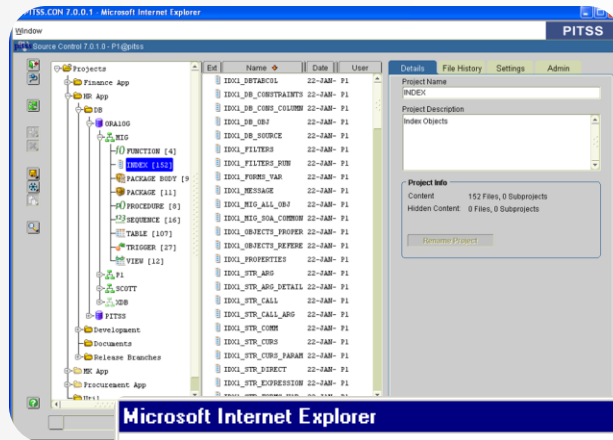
PITSS.CON 7.0.0.1 - Microsoft Internet Explorer

Window

PITSS

Source Control 7.0.1.0 - P1@pitss

Projects
Finance App
HR App
DB
ORA10G
MIG
FUNCTION [4]
INDEX [152]
PACKAGE BODY [9
PACKAGE [11]
PROCEDURE [8]
SEQUENCE [16]
TABLE [107]
TRIGGER [27]
VIEW [12]
P1
SCOTT
XDB
PITSS
Development
Documents
Release Branches
MK App
Procurement App
Util

| Ext | Name | Date | User |
|---|---|---|---|
| | IDX1_DBTABCOL | 22-JAN- | P1 |
| | IDX1_DB_CONSTRAINTS | 22-JAN- | P1 |
| | IDX1_DB_CONS_COLUMN | 22-JAN- | P1 |
| | IDX1_DB_OBJ | 22-JAN- | P1 |
| | IDX1_DB_SOURCE | 22-JAN- | P1 |
| | IDX1_FILTERS | 22-JAN- | P1 |
| | IDX1_FILTERS_RUN | 22-JAN- | P1 |
| | IDX1_FORMS_VAR | 22-JAN- | P1 |
| | IDX1_MESSAGE | 22-JAN- | P1 |
| | IDX1_MIG_ALL_OBJ | 22-JAN- | P1 |
| | IDX1_MIG_SOA_COMMON | 22-JAN- | P1 |
| | IDX1_OBJECTS_PROPER | 22-JAN- | P1 |
| | IDX1_OBJECTS_REFERE | 22-JAN- | P1 |
| | IDX1_PROPERTIES | 22-JAN- | P1 |
| | IDX1_STR_ARG | 22-JAN- | P1 |
| | IDX1_STR_ARG_DETAIL | 22-JAN- | P1 |
| | IDX1_STR_CALL | 22-JAN- | P1 |
| | IDX1_STR_CALL_ARG | 22-JAN- | P1 |
| | IDX1_STR_COMM | 22-JAN- | P1 |
| | IDX1_STR_CURS | 22-JAN- | P1 |
| | IDX1_STR_CURS_PARAM | 22-JAN- | P1 |
| | IDX1_STR_DIRECT | 22-JAN- | P1 |
| | IDX1_STR_EXPRESSION | 22-JAN- | P1 |

Details | File History | Settings | Admin

Project Name
INDEX
Project Description
Index Objects

Project Info
Content 152 Files, 0 Subprojects
Hidden Content 0 Files, 0 Subprojects

Rename Project

Microsoft Internet Explorer